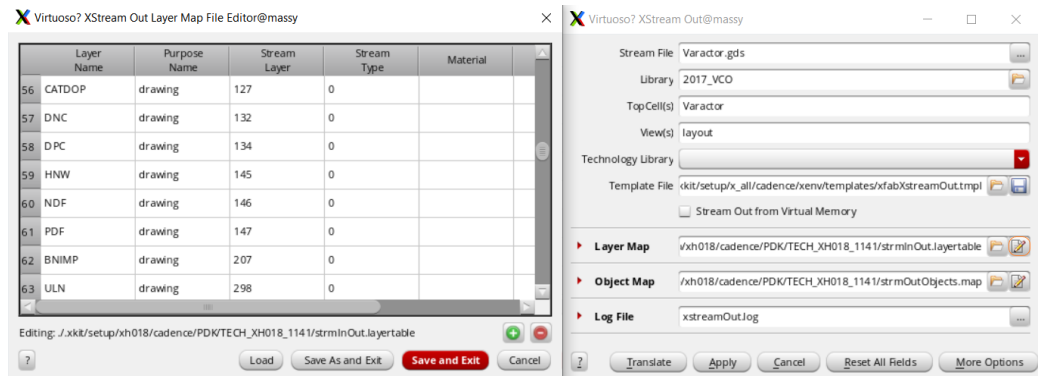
Virtuoso? XStream Out Layer Map File Editor@massy

| | Layer Name | Purpose Name | Stream Layer | Stream Type | Material |
|---|---|---|---|---|---|
| 56 | CATDOP | drawing | 127 | 0 | |
| 57 | DNC | drawing | 132 | 0 | |
| 58 | DPC | drawing | 134 | 0 | |
| 59 | HNW | drawing | 145 | 0 | |
| 60 | NDF | drawing | 146 | 0 | |
| 61 | PDF | drawing | 147 | 0 | |
| 62 | BNIMP | drawing | 207 | 0 | |
| 63 | ULN | drawing | 298 | 0 | |

Editing: ./.xkit/setup/xh018/cadence/PDK/TECH_XH018_1141/strmInOut.layertable

? Load Save As and Exit Save and Exit Cancel

Virtuoso? XStream Out@massy

Stream File Varactor.gds
Library 2017_VCO
TopCell(s) Varactor
View(s) layout
Technology Library
Template File xkit/setup/x_all/cadence/xenv/templates/xfabXstreamOut.tmpl
Stream Out from Virtual Memory

Layer Map /xh018/cadence/PDK/TECH_XH018_1141/strmInOut.layertable
Object Map /xh018/cadence/PDK/TECH_XH018_1141/strmOutObjects.map
Log File xstreamOut.log

? Translate Apply Cancel Reset All Fields More Options